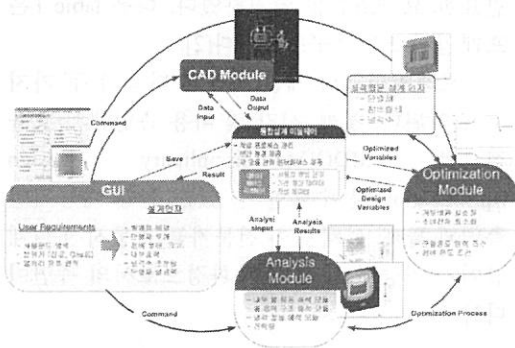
CAD Module

Command

Data Input

Data Output

통합설계 미들웨어

Save

Result

Optimized Variables

GUI

설계인자

User Requirements

Optimization Module

Optimized Design Variables

Analysis Input

Analysis Results

Analysis Module

Command

Optimization Process

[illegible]